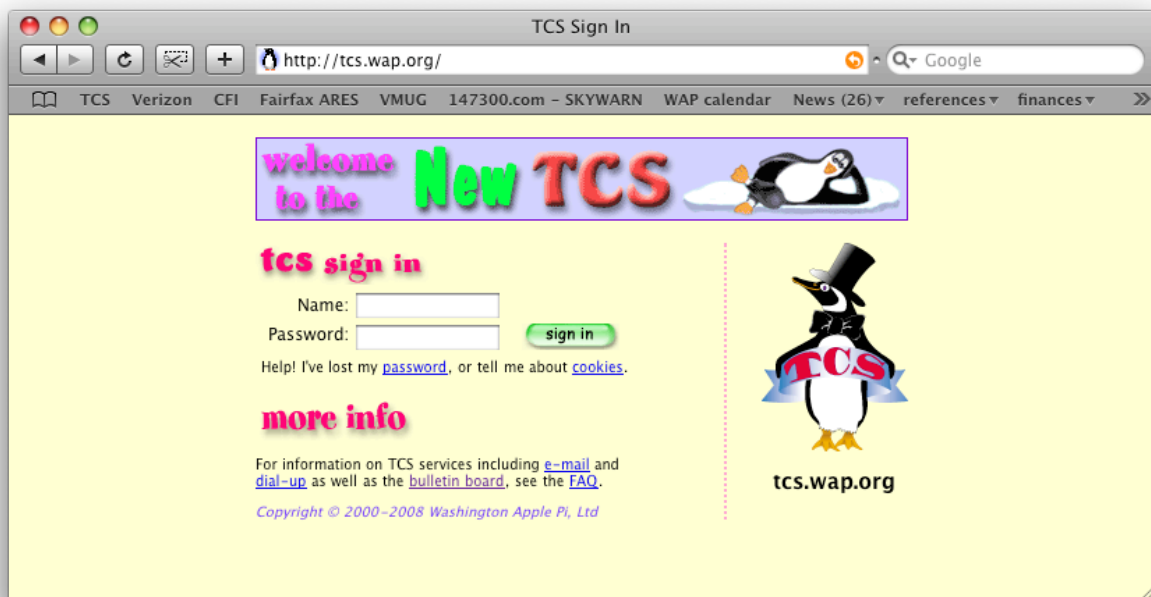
TCS Sign In

http://tcs.wap.org/

Google

TCS Verizon CFI Fairfax ARES VMUG 147300.com - SKYWARN WAP calendar News (26) references finances

welcome to the New TCS

tcs sign in

Name:

Password:

sign in

Help! I've lost my password, or tell me about cookies.

more info

For information on TCS services including e-mail and dial-up as well as the bulletin board, see the FAQ.

Copyright © 2000-2008 Washington Apple Pi, Ltd

TCS

tcs.wap.org